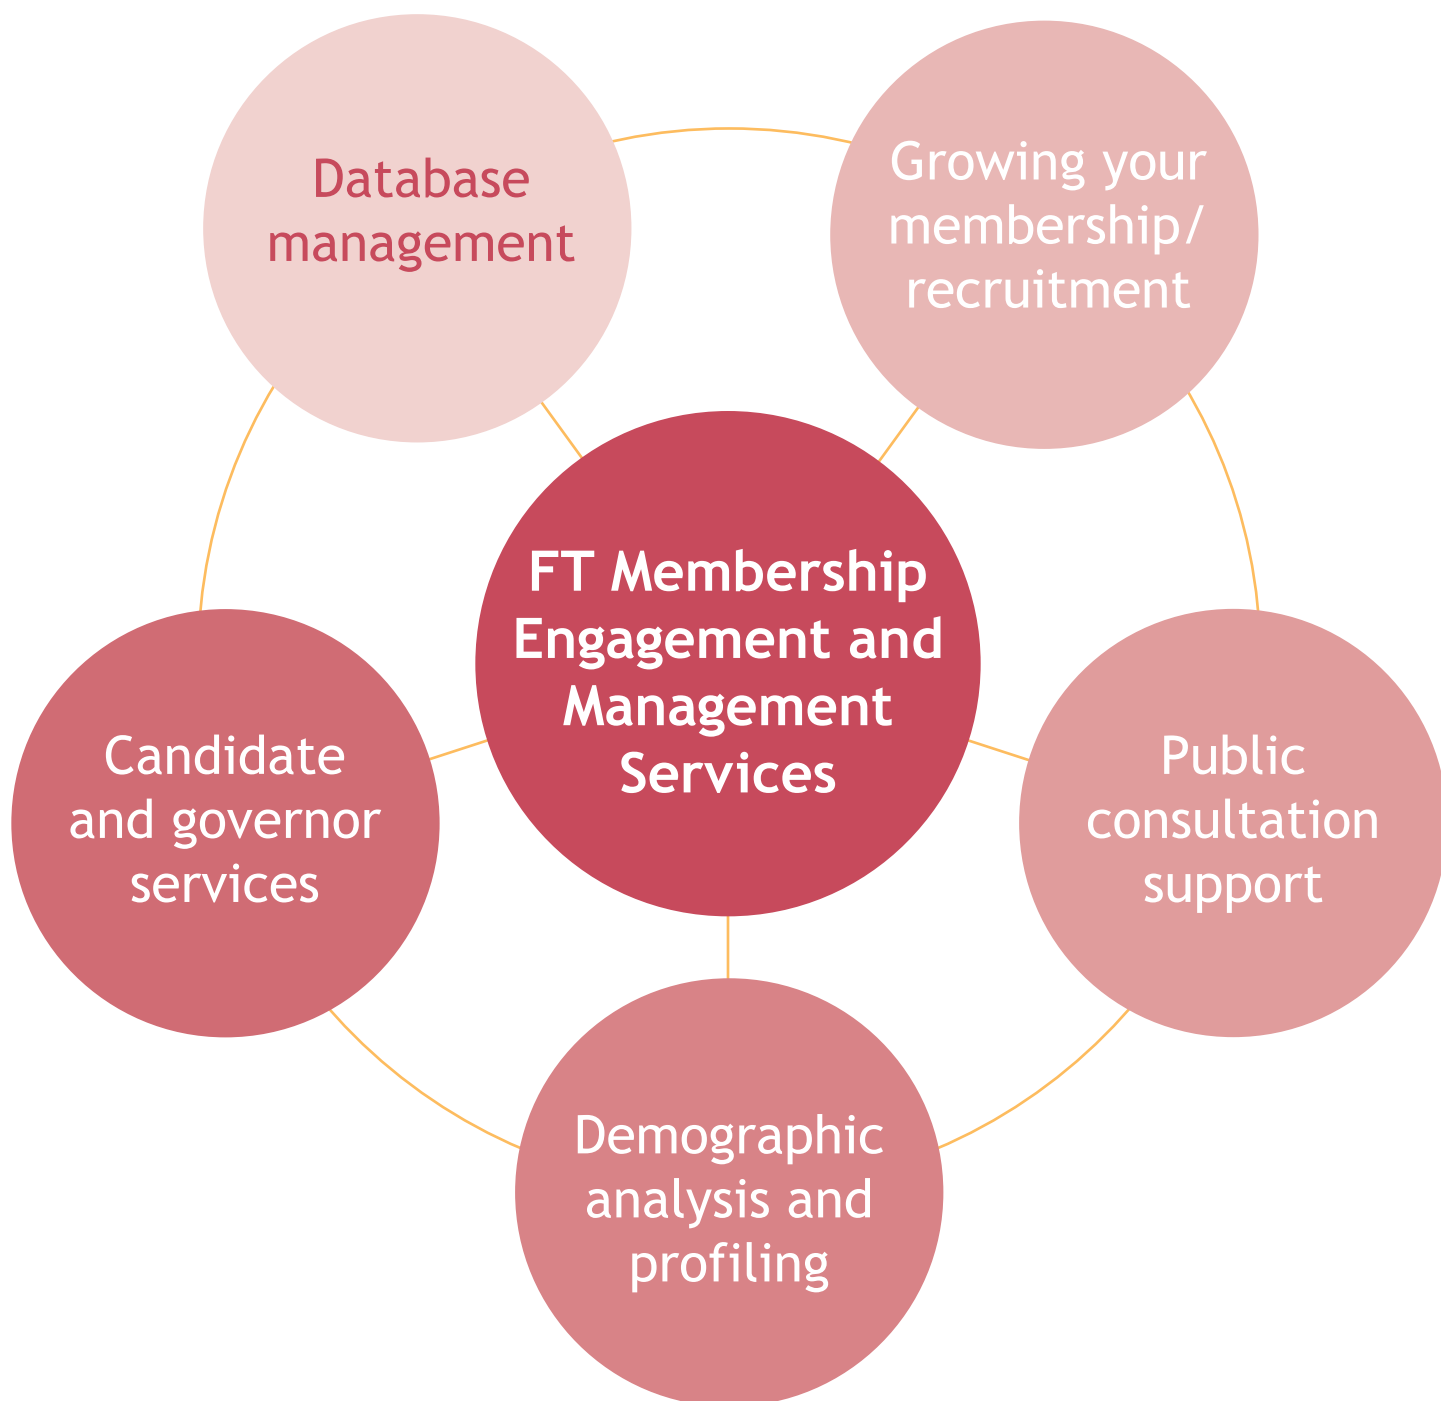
Database management

Growing your membership/ recruitment

FT Membership Engagement and Management Services

Candidate and governor services

Public consultation support

Demographic analysis and profiling